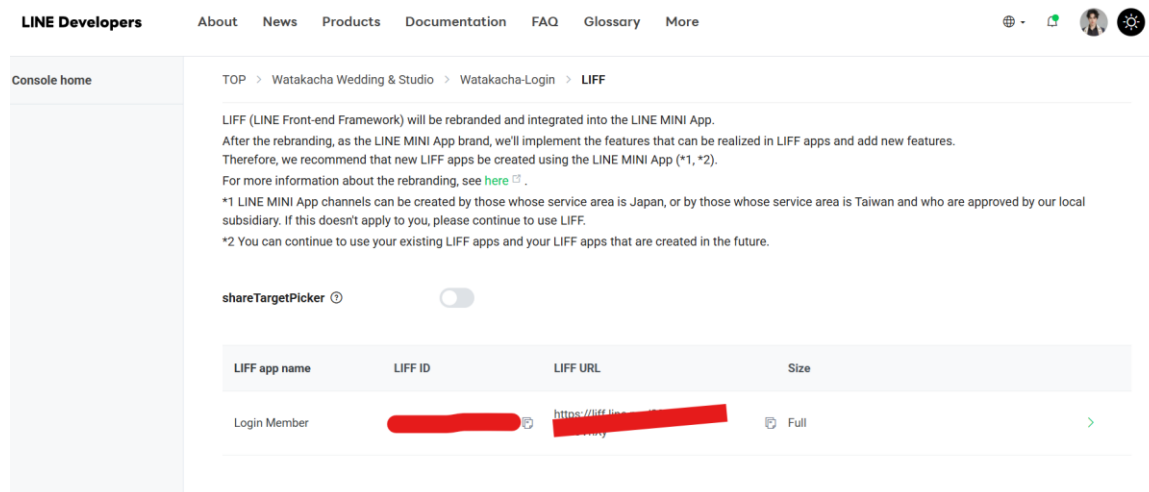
LINE Developers About News Products Documentation FAQ Glossary More

Console home

TOP > Watakacha Wedding & Studio > Watakacha-Login > LIFF

LIFF (LINE Front-end Framework) will be rebranded and integrated into the LINE MINI App.
After the rebranding, as the LINE MINI App brand, we'll implement the features that can be realized in LIFF apps and add new features.
Therefore, we recommend that new LIFF apps be created using the LINE MINI App (*1, *2).
For more information about the rebranding, see here.
*1 LINE MINI App channels can be created by those whose service area is Japan, or by those whose service area is Taiwan and who are approved by our local subsidiary. If this doesn't apply to you, please continue to use LIFF.
*2 You can continue to use your existing LIFF apps and your LIFF apps that are created in the future.

shareTargetPicker

| LIFF app name | LIFF ID | LIFF URL | Size |
|---|---|---|---|
| Login Member | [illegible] | https://liff.line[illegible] | Full |